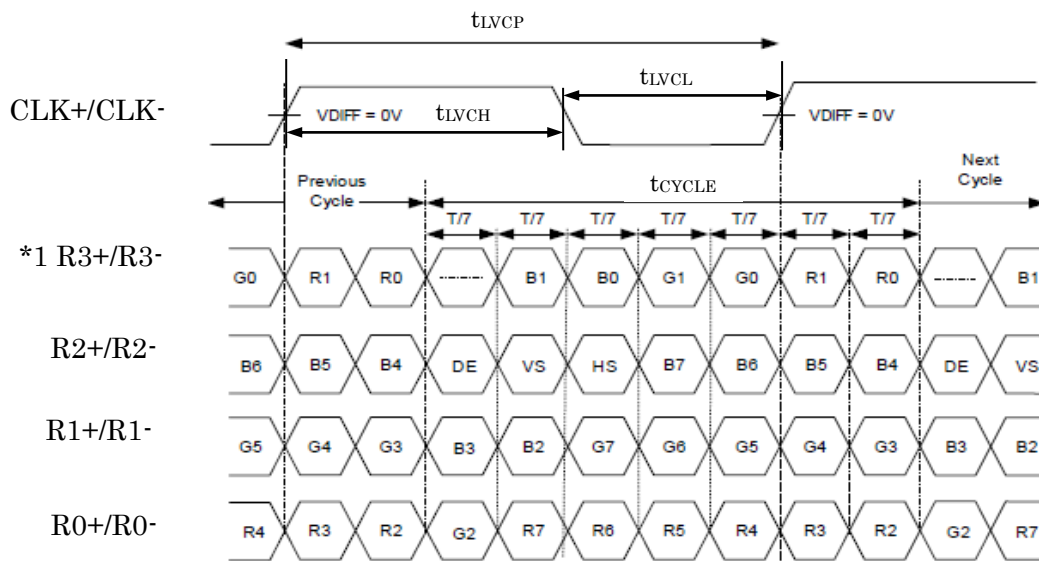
$t_{LVCP}$

CLK+/CLK-

$t_{LVCL}$

VDIFF = 0V $t_{LVCH}$

VDIFF = 0V

Previous Cycle

$t_{CYCLE}$

Next Cycle

T/7 T/7 T/7 T/7 T/7 T/7 T/7

*1 R3+/R3-

G0 R1 R0 -·-·- B1 B0 G1 G0 R1 R0 -·-·- B1

R2+/R2-

B6 B5 B4 DE VS HS B7 B6 B5 B4 DE VS

R1+/R1-

G5 G4 G3 B3 B2 G7 G6 G5 G4 G3 B3 B2

R0+/R0-

R4 R3 R2 G2 R7 R6 R5 R4 R3 R2 G2 R7